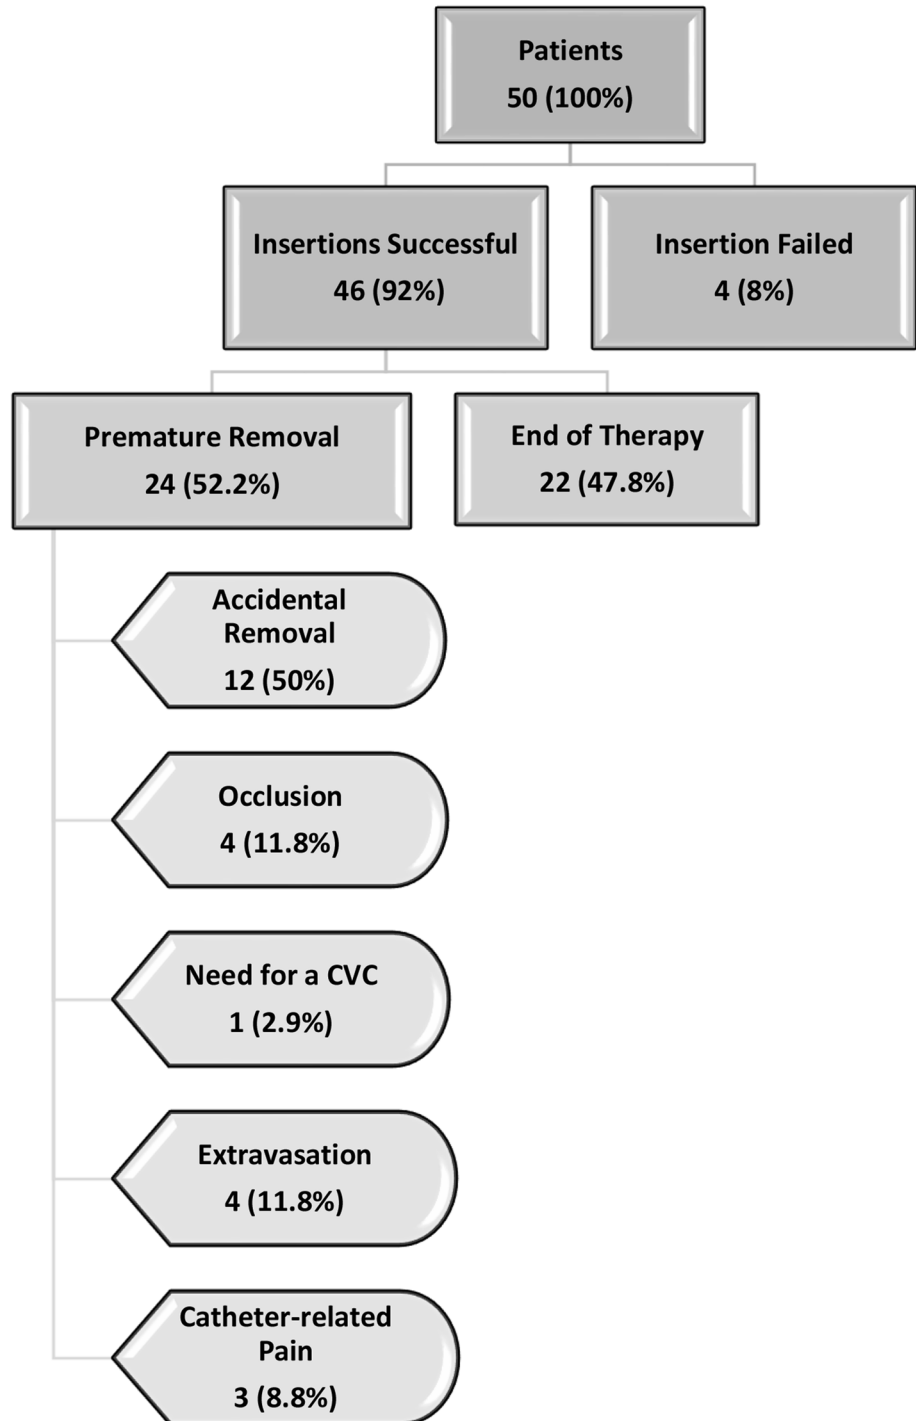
Patients
50 (100%)

Insertions Successful
46 (92%)

Insertion Failed
4 (8%)

Premature Removal
24 (52.2%)

End of Therapy
22 (47.8%)

Accidental Removal
12 (50%)

Occlusion
4 (11.8%)

Need for a CVC
1 (2.9%)

Extravasation
4 (11.8%)

Catheter-related Pain
3 (8.8%)